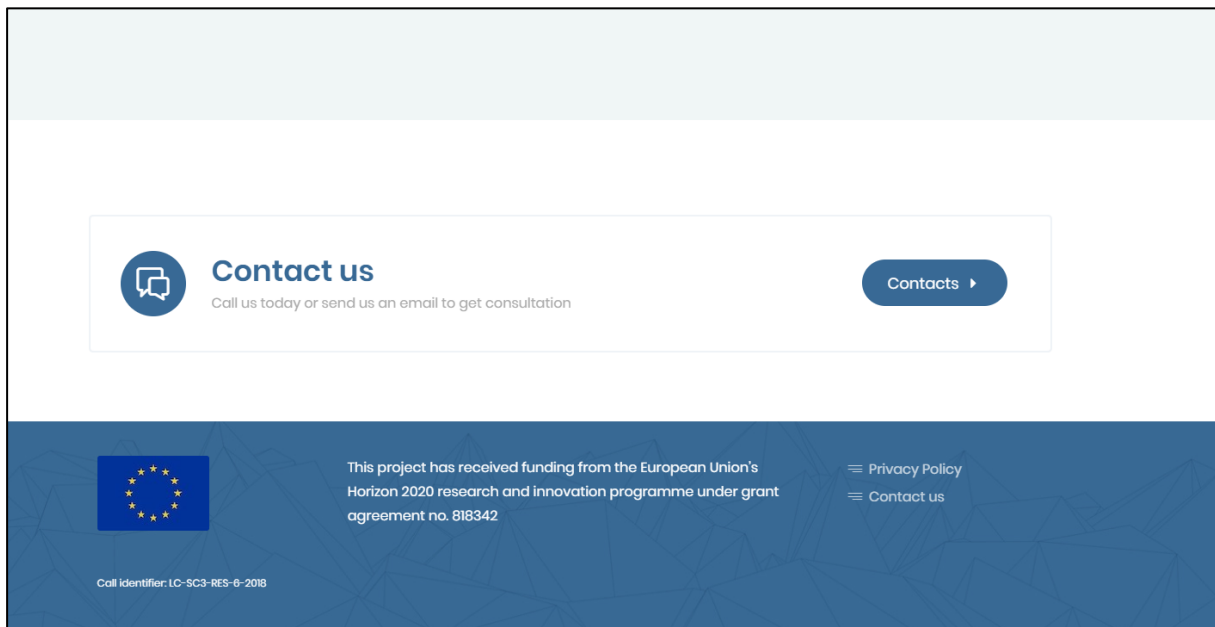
Contact us

Call us today or send us an email to get consultation

Contacts

This project has received funding from the European Union's Horizon 2020 research and innovation programme under grant agreement no. 818342

Privacy Policy
Contact us

Call identifier: LC-SC3-RES-6-2018